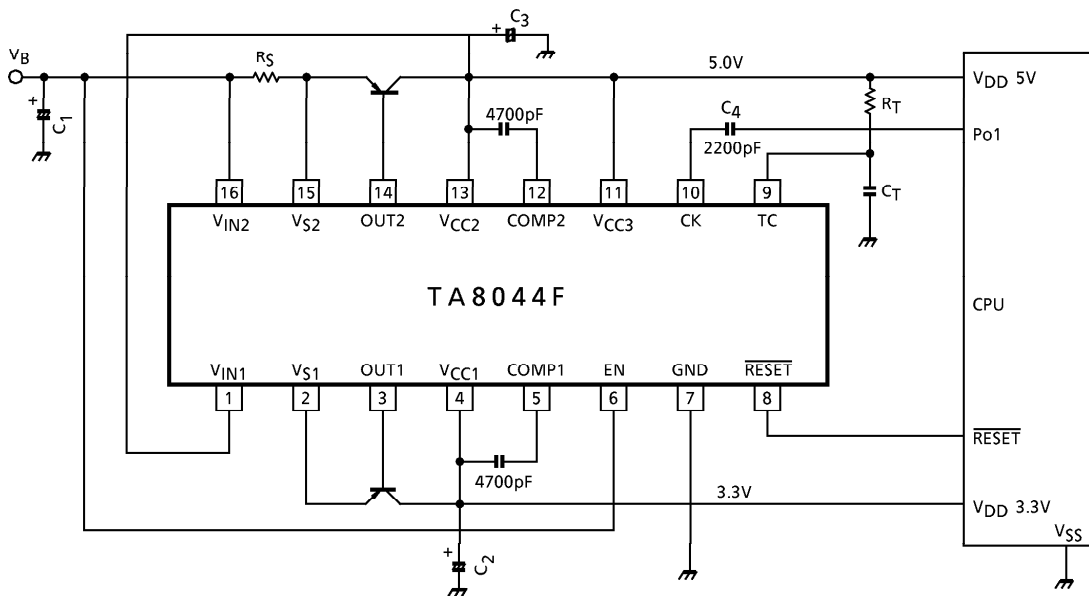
$V_B$
$C_1$
$R_S$
$C_3$
5.0V
4700pF
$C_4$
2200pF
$R_T$
$C_T$
$V_{DD}$ 5V
Po1
CPU

16 $V_{IN2}$
15 $V_{S2}$
14 OUT2
13 $V_{CC2}$
12 COMP2
11 $V_{CC3}$
10 CK
9 TC

TA8044F

$V_{IN1}$ 1
$V_{S1}$ 2
OUT1 3
$V_{CC1}$ 4
COMP1 5
EN 6
GND 7
$\overline{RESET}$ 8

$\overline{RESET}$
4700pF
3.3V
$V_{DD}$ 3.3V
$V_{SS}$
$C_2$